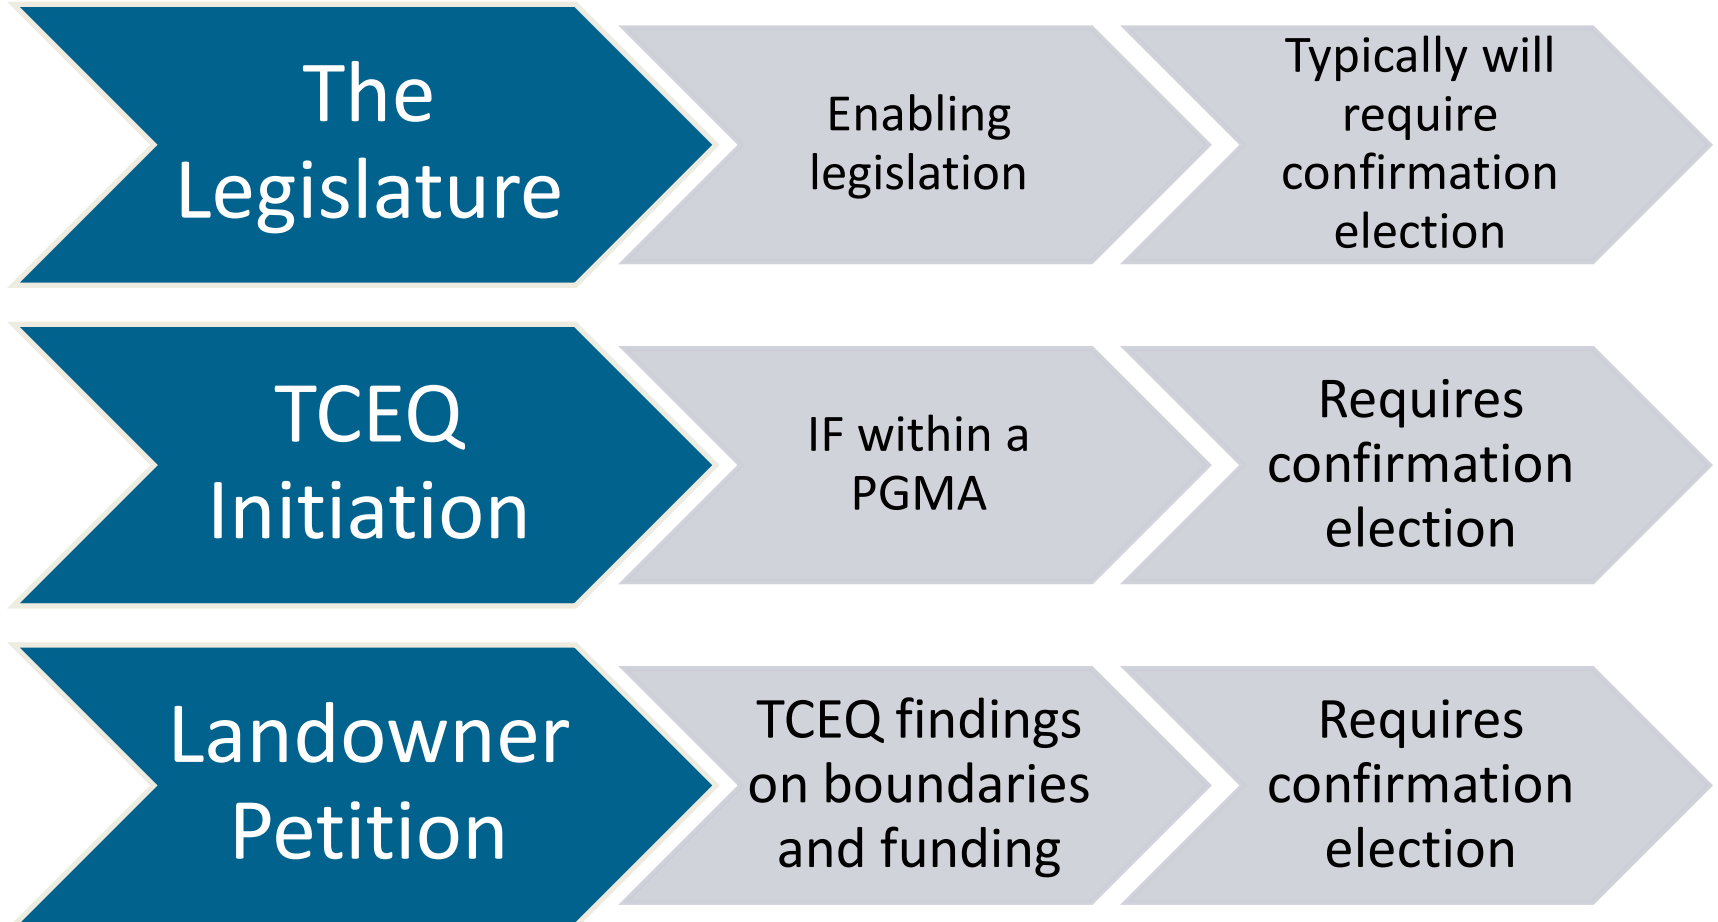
The Legislature

Enabling legislation

Typically will require confirmation election

TCEQ Initiation

IF within a PGMA

Requires confirmation election

Landowner Petition

TCEQ findings on boundaries and funding

Requires confirmation election